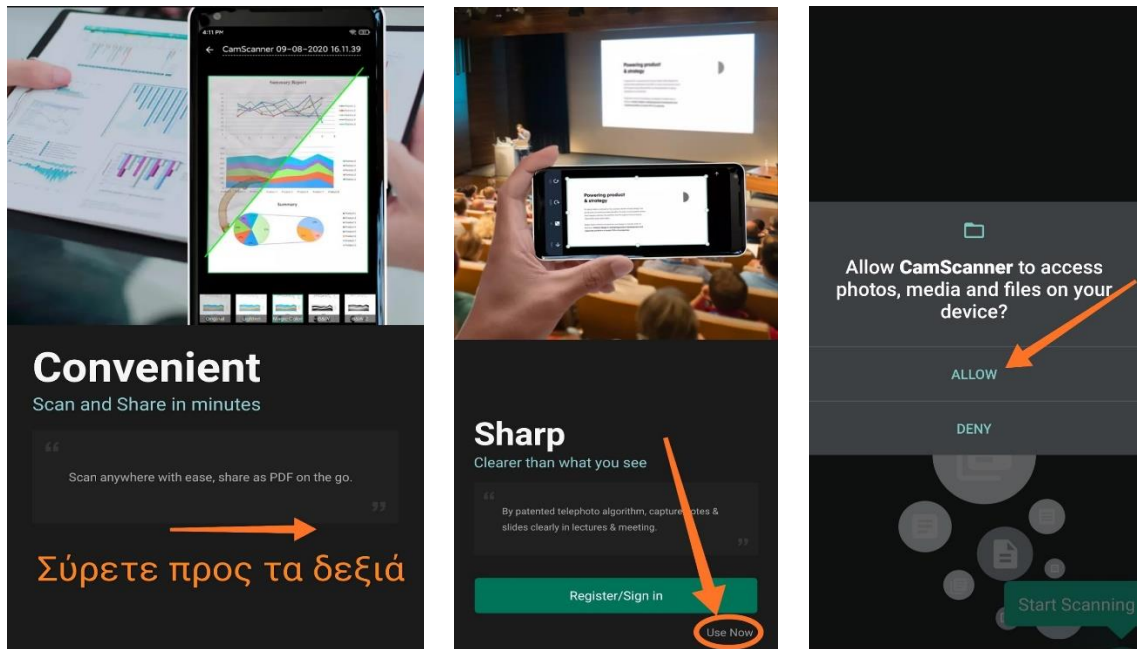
CamScanner 09-08-2020 16.11.39

Convenient

Scan and Share in minutes

Scan anywhere with ease, share as PDF on the go.

Σύρετε προς τα δεξιά

Powering product & strategy

Sharp

Clearer than what you see

By patented telephoto algorithm, capture notes & slides clearly in lectures & meeting.

Register/Sign in

Use Now

Allow CamScanner to access photos, media and files on your device?

ALLOW

DENY

Start Scanning